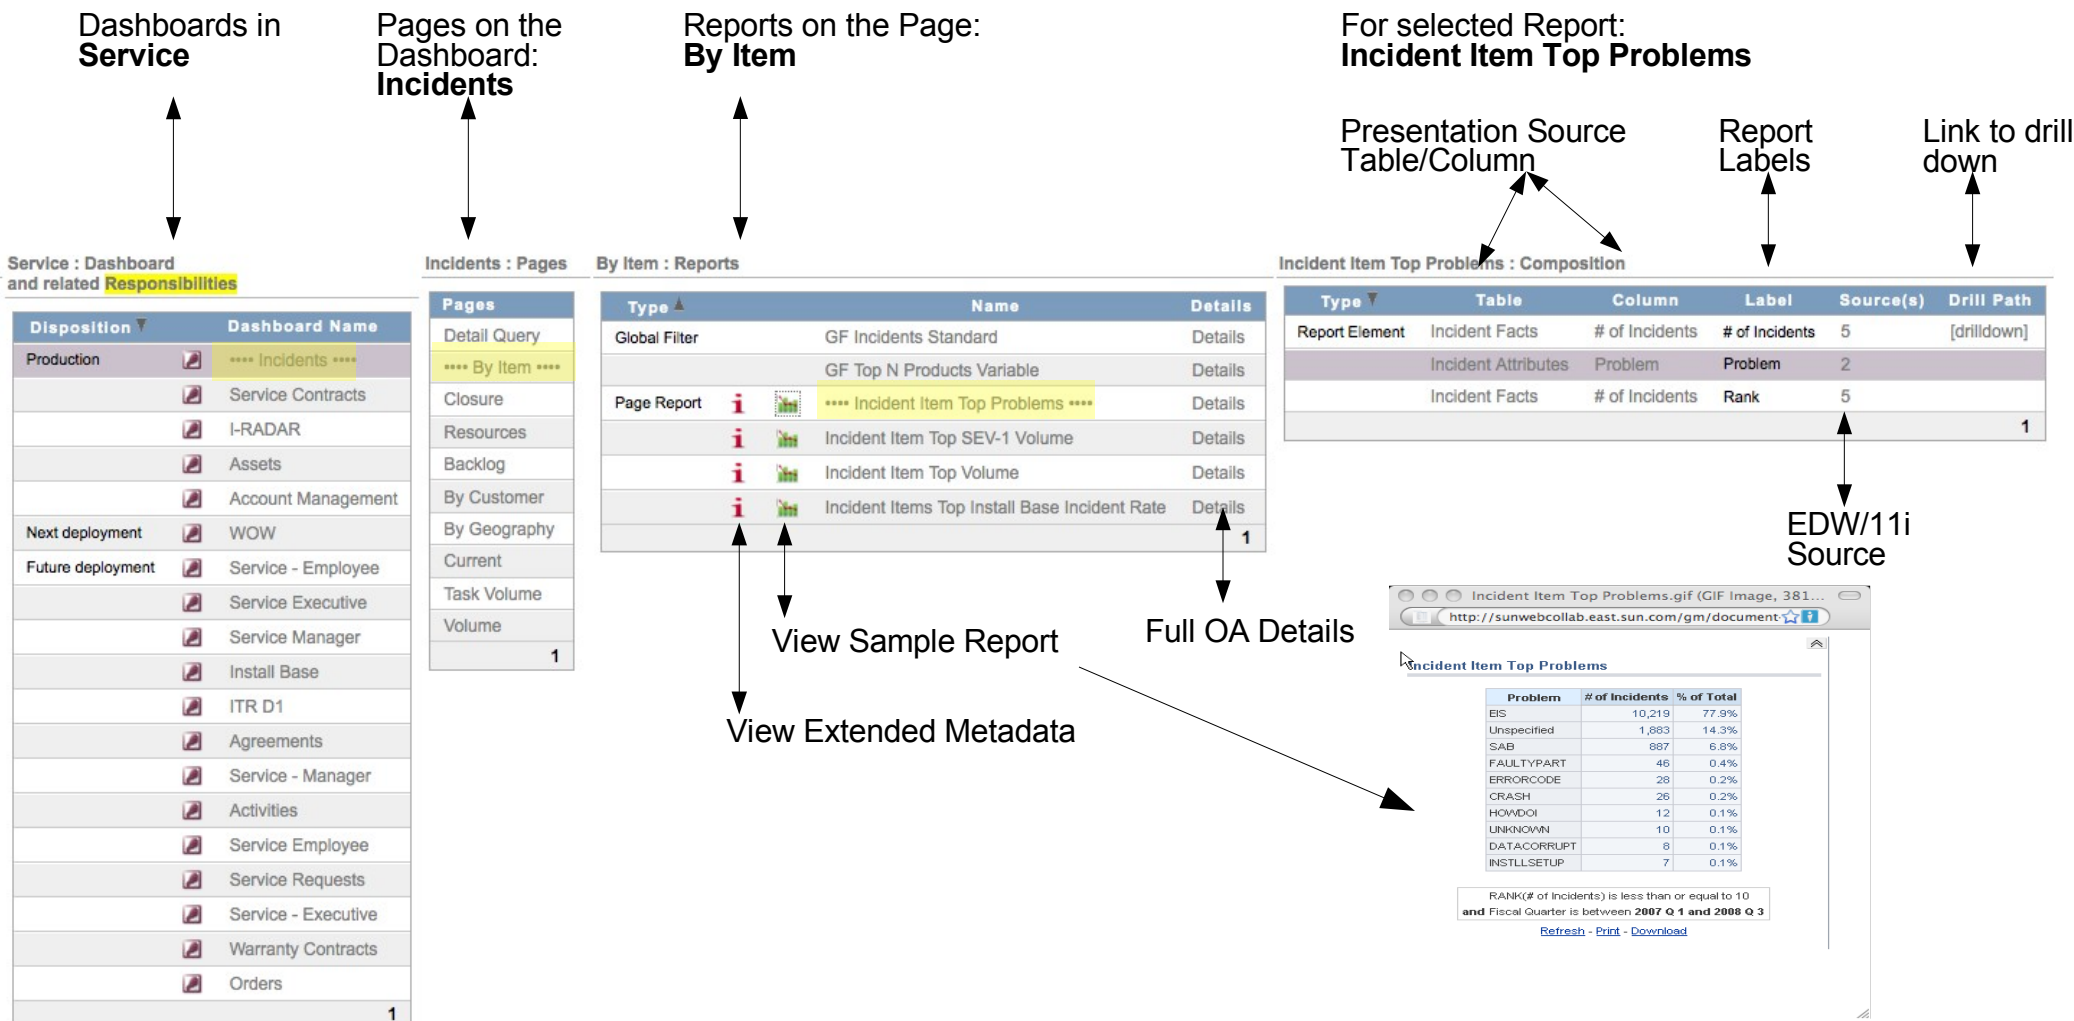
Dashboards in **Service**

Pages on the Dashboard: **Incidents**

Reports on the Page: **By Item**

For selected Report: **Incident Item Top Problems**

Presentation Source Table/Column

Report Labels

Link to drill down

Service : Dashboard and related Responsibilities

| Disposition | Dashboard Name |
|---|---|
| Production | •••• Incidents •••• |
| | Service Contracts |
| | I-RADAR |
| | Assets |
| | Account Management |
| Next deployment | WOW |
| Future deployment | Service - Employee |
| | Service Executive |
| | Service Manager |
| | Install Base |
| | ITR D1 |
| | Agreements |
| | Service - Manager |
| | Activities |
| | Service Employee |
| | Service Requests |
| | Service - Executive |
| | Warranty Contracts |
| | Orders |

1

Incidents : Pages

| Pages |
|---|
| Detail Query |
| •••• By Item •••• |
| Closure |
| Resources |
| Backlog |
| By Customer |
| By Geography |
| Current |
| Task Volume |
| Volume |

1

By Item : Reports

| Type | Name | Details |
|---|---|---|
| Global Filter | GF Incidents Standard | Details |
| | GF Top N Products Variable | Details |
| Page Report | •••• Incident Item Top Problems •••• | Details |
| | Incident Item Top SEV-1 Volume | Details |
| | Incident Item Top Volume | Details |
| | Incident Items Top Install Base Incident Rate | Details |

1

Incident Item Top Problems : Composition

| Type | Table | Column | Label | Source(s) | Drill Path |
|---|---|---|---|---|---|
| Report Element | Incident Facts | # of Incidents | # of Incidents | 5 | [drilldown] |
| | Incident Attributes | Problem | Problem | 2 | |
| | Incident Facts | # of Incidents | Rank | 5 | |

1

EDW/11i Source

View Sample Report

Full OA Details

View Extended Metadata

Incident Item Top Problems.gif (GIF Image, 381...

http://sunwebcollab.east.sun.com/gm/document

Incident Item Top Problems

| Problem | # of Incidents | % of Total |
|---|---|---|
| EIS | 10,219 | 77.9% |
| Unspecified | 1,883 | 14.3% |
| SAB | 887 | 6.8% |
| FAULTYPART | 46 | 0.4% |
| ERRORCODE | 28 | 0.2% |
| CRASH | 26 | 0.2% |
| HOWDOI | 12 | 0.1% |
| UNKNOWN | 10 | 0.1% |
| DATACORRUPT | 8 | 0.1% |
| INSTLLSETUP | 7 | 0.1% |

RANK(# of Incidents) is less than or equal to 10 and Fiscal Quarter is between 2007 Q 1 and 2008 Q 3

Refresh - Print - Download